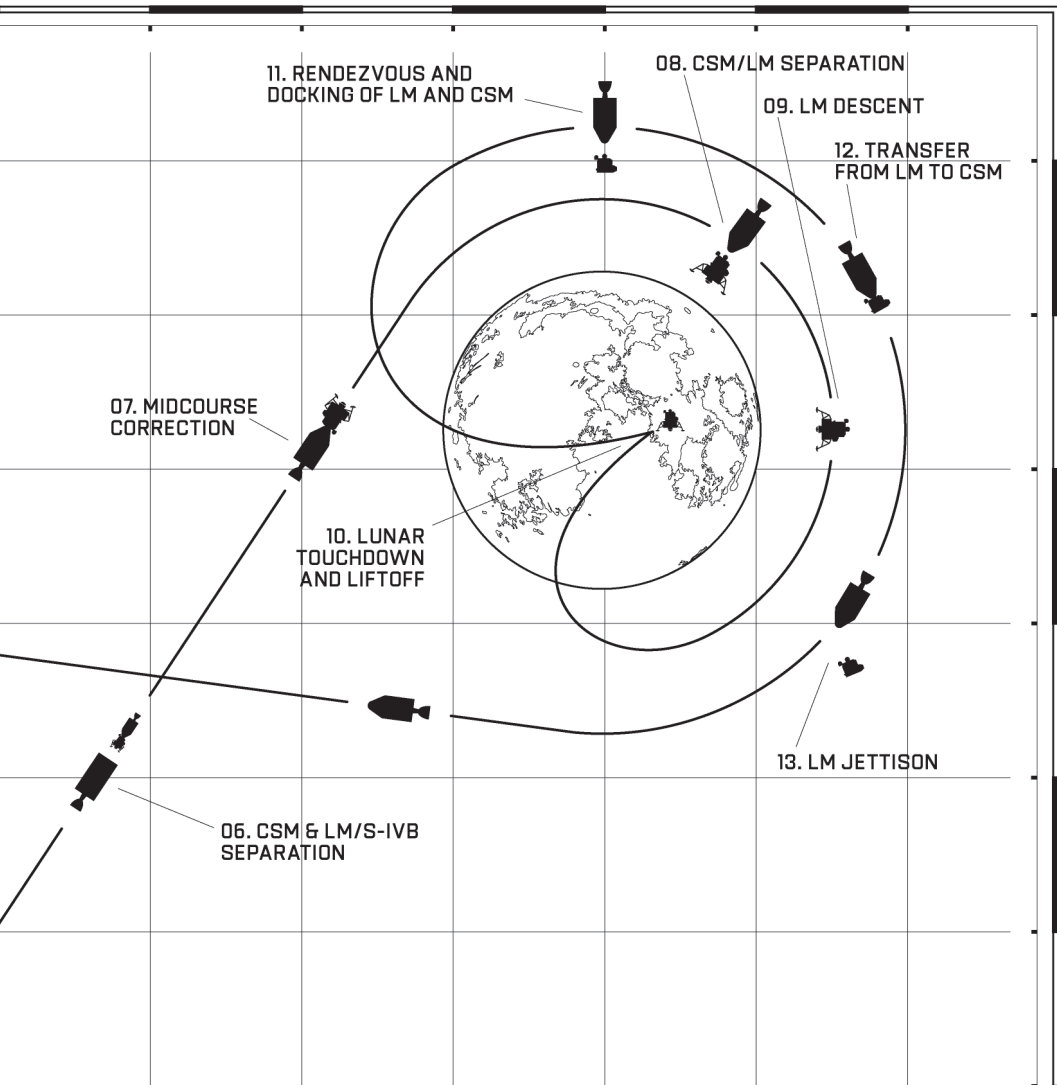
11. RENDEZVOUS AND DOCKING OF LM AND CSM

08. CSM/LM SEPARATION

09. LM DESCENT

12. TRANSFER FROM LM TO CSM

07. MIDCOURSE CORRECTION

10. LUNAR TOUCHDOWN AND LIFTOFF

13. LM JETTISON

06. CSM & LM/S-IVB SEPARATION